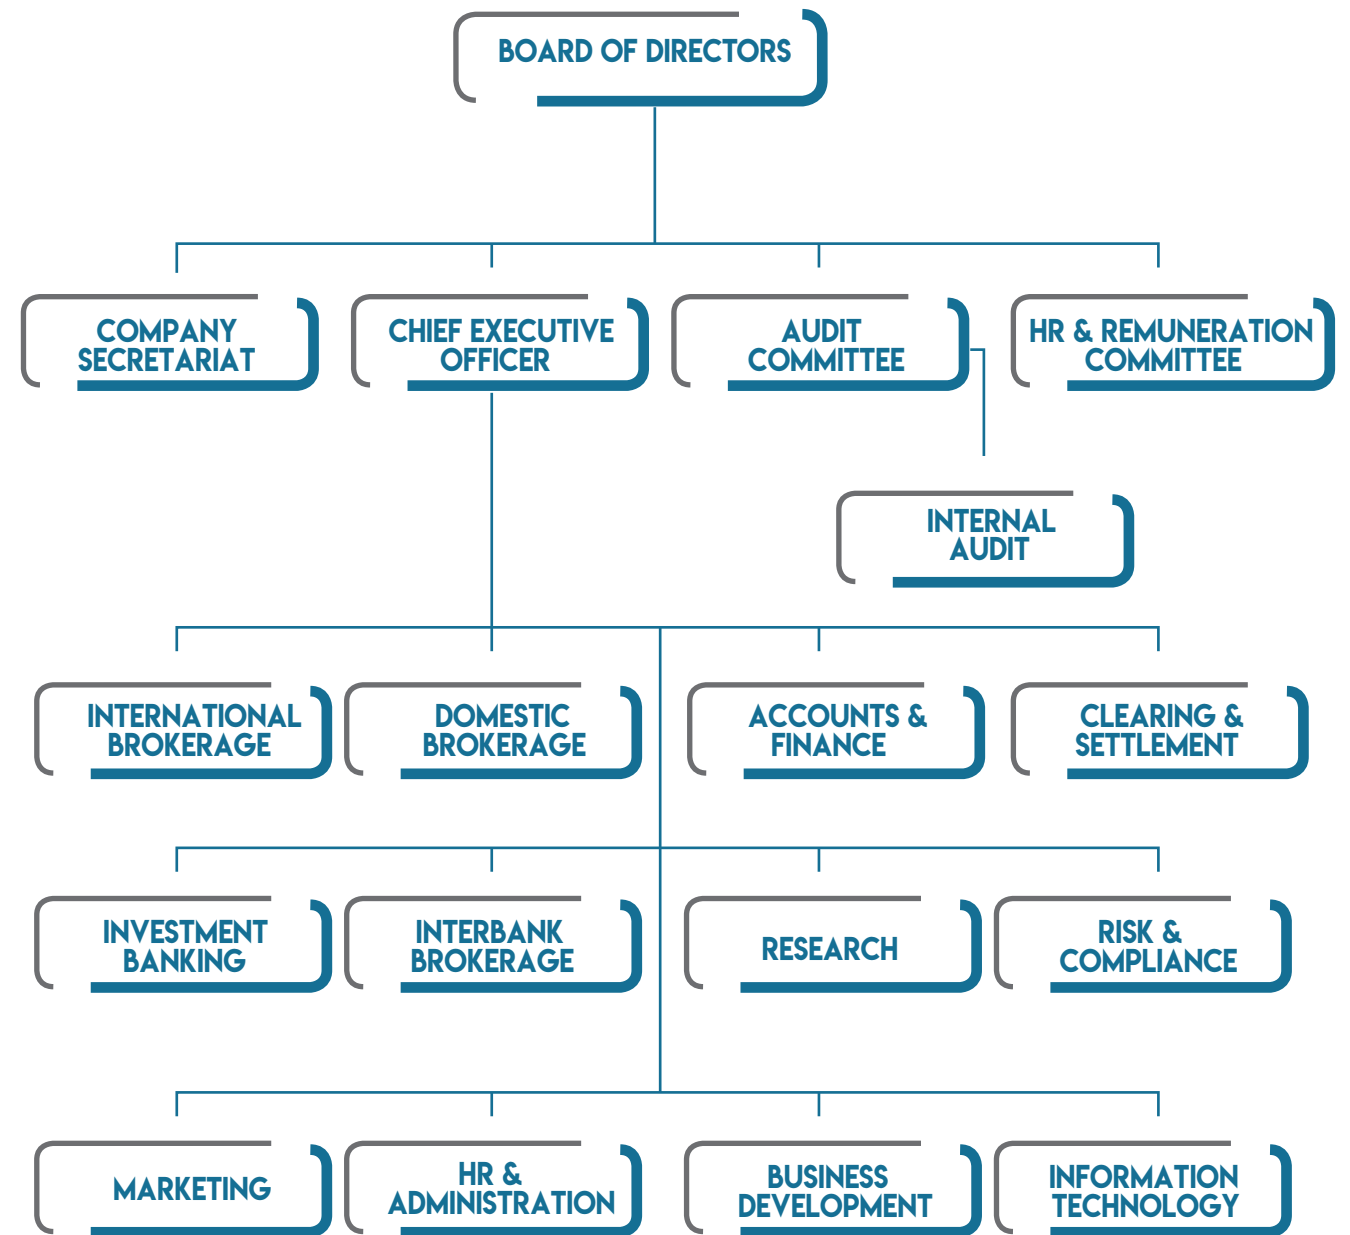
BOARD OF DIRECTORS

COMPANY SECRETARIAT

CHIEF EXECUTIVE OFFICER

AUDIT COMMITTEE

HR & REMUNERATION COMMITTEE

INTERNAL AUDIT

INTERNATIONAL BROKERAGE

DOMESTIC BROKERAGE

ACCOUNTS & FINANCE

CLEARING & SETTLEMENT

INVESTMENT BANKING

INTERBANK BROKERAGE

RESEARCH

RISK & COMPLIANCE

MARKETING

HR & ADMINISTRATION

BUSINESS DEVELOPMENT

INFORMATION TECHNOLOGY